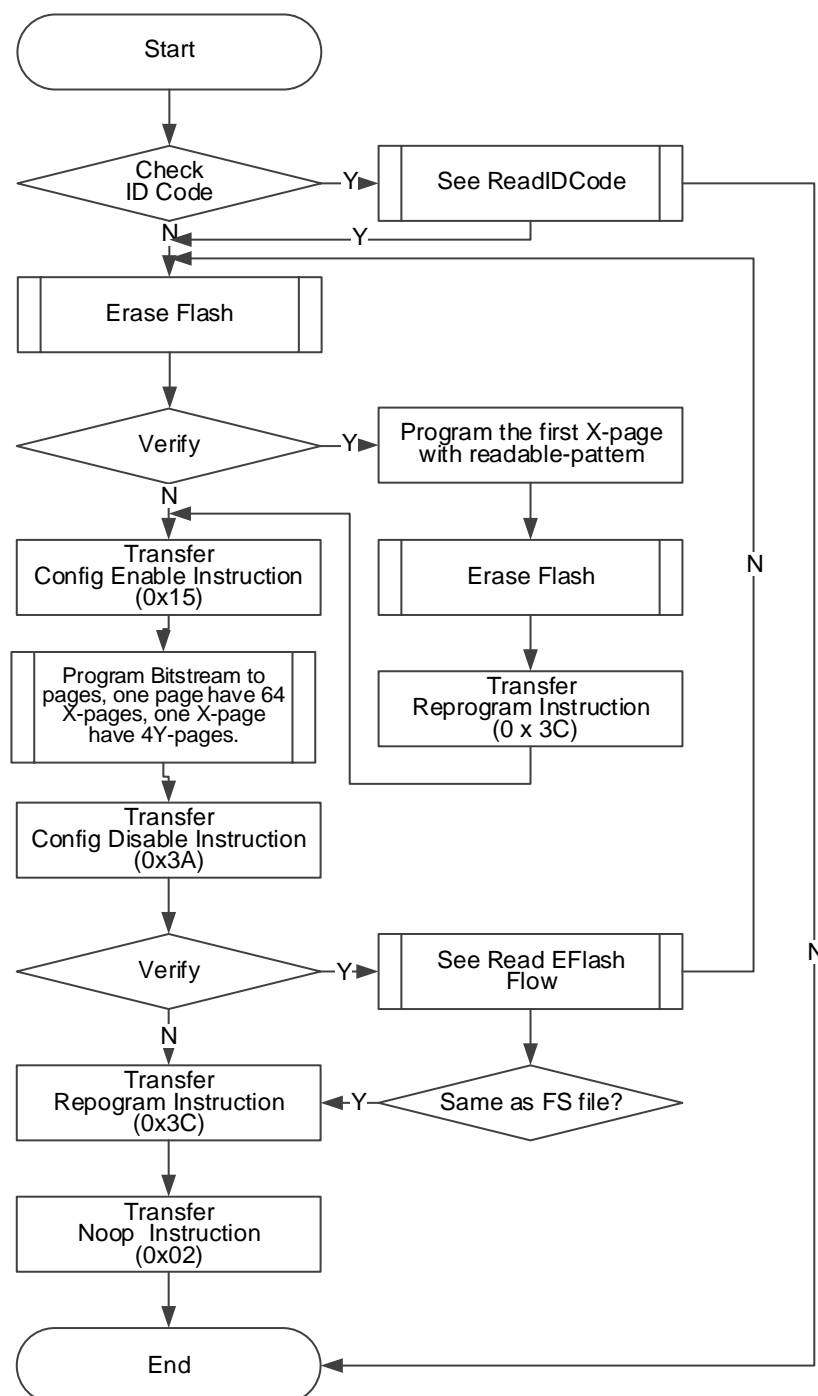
Start

Check ID Code

Y

See ReadIDCode

N

Y

Erase Flash

Verify

Y

Program the first X-page with readable-pattem

N

Transfer Config Enable Instruction (0x15)

Erase Flash

N

Program Bitstream to pages, one page have 64 X-pages, one X-page have 4Y-pages.

Transfer Reprogram Instruction (0 x 3C)

Transfer Config Disable Instruction (0x3A)

Verify

Y

See Read EFlash Flow

N

N

Transfer Repogram Instruction (0x3C)

Y

Same as FS file?

Transfer Noop Instruction (0x02)

End